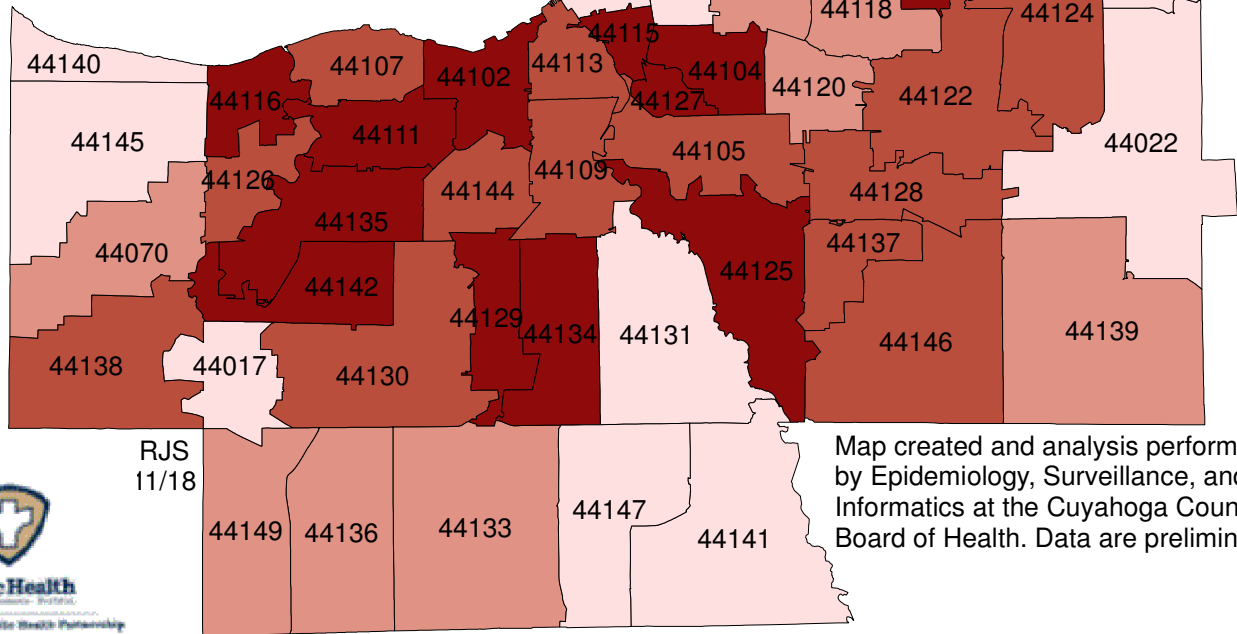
44118
44124
44140
44115
44107
44102
44113
44104
44116
44127
44120
44122
44145
44111
44022
44105
44126
44109
44144
44128
44135
44137
44070
44125
44142
44129
44134
44131
44139
44146
44138
44017
44130
RJS
11/18
Map created and analysis perform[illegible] by Epidemiology, Surveillance, an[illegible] Informatics at the Cuyahoga Coun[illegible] Board of Health. Data are prelimin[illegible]
44147
44149
44136
44133
44141
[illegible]Health
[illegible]
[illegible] Health Partnership